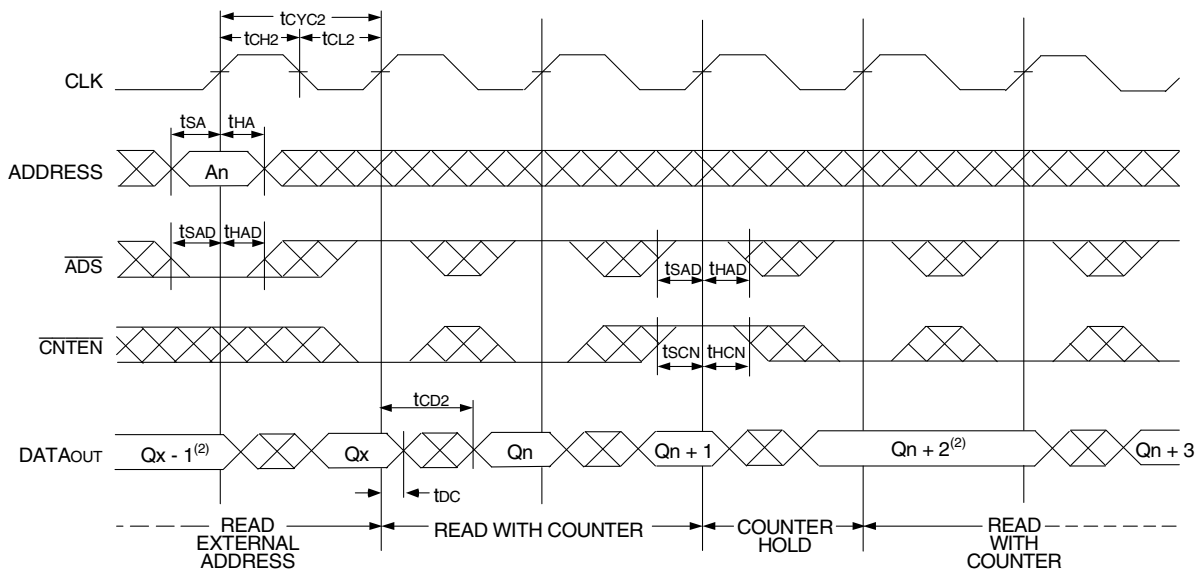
$t_{CYC2}$

$t_{CH2}$ $t_{CL2}$

CLK

$t_{SA}$ $t_{HA}$

ADDRESS

An

$t_{SAD}$ $t_{HAD}$

$\overline{ADS}$

$t_{SAD}$ $t_{HAD}$

$\overline{CNTEN}$

$t_{SCN}$ $t_{HCN}$

$t_{CD2}$

$DATA_{OUT}$

$Qx - 1^{(2)}$ Qx Qn Qn + 1 $Qn + 2^{(2)}$ Qn + 3

$t_{DC}$

READ EXTERNAL ADDRESS

READ WITH COUNTER

COUNTER HOLD

READ WITH COUNTER